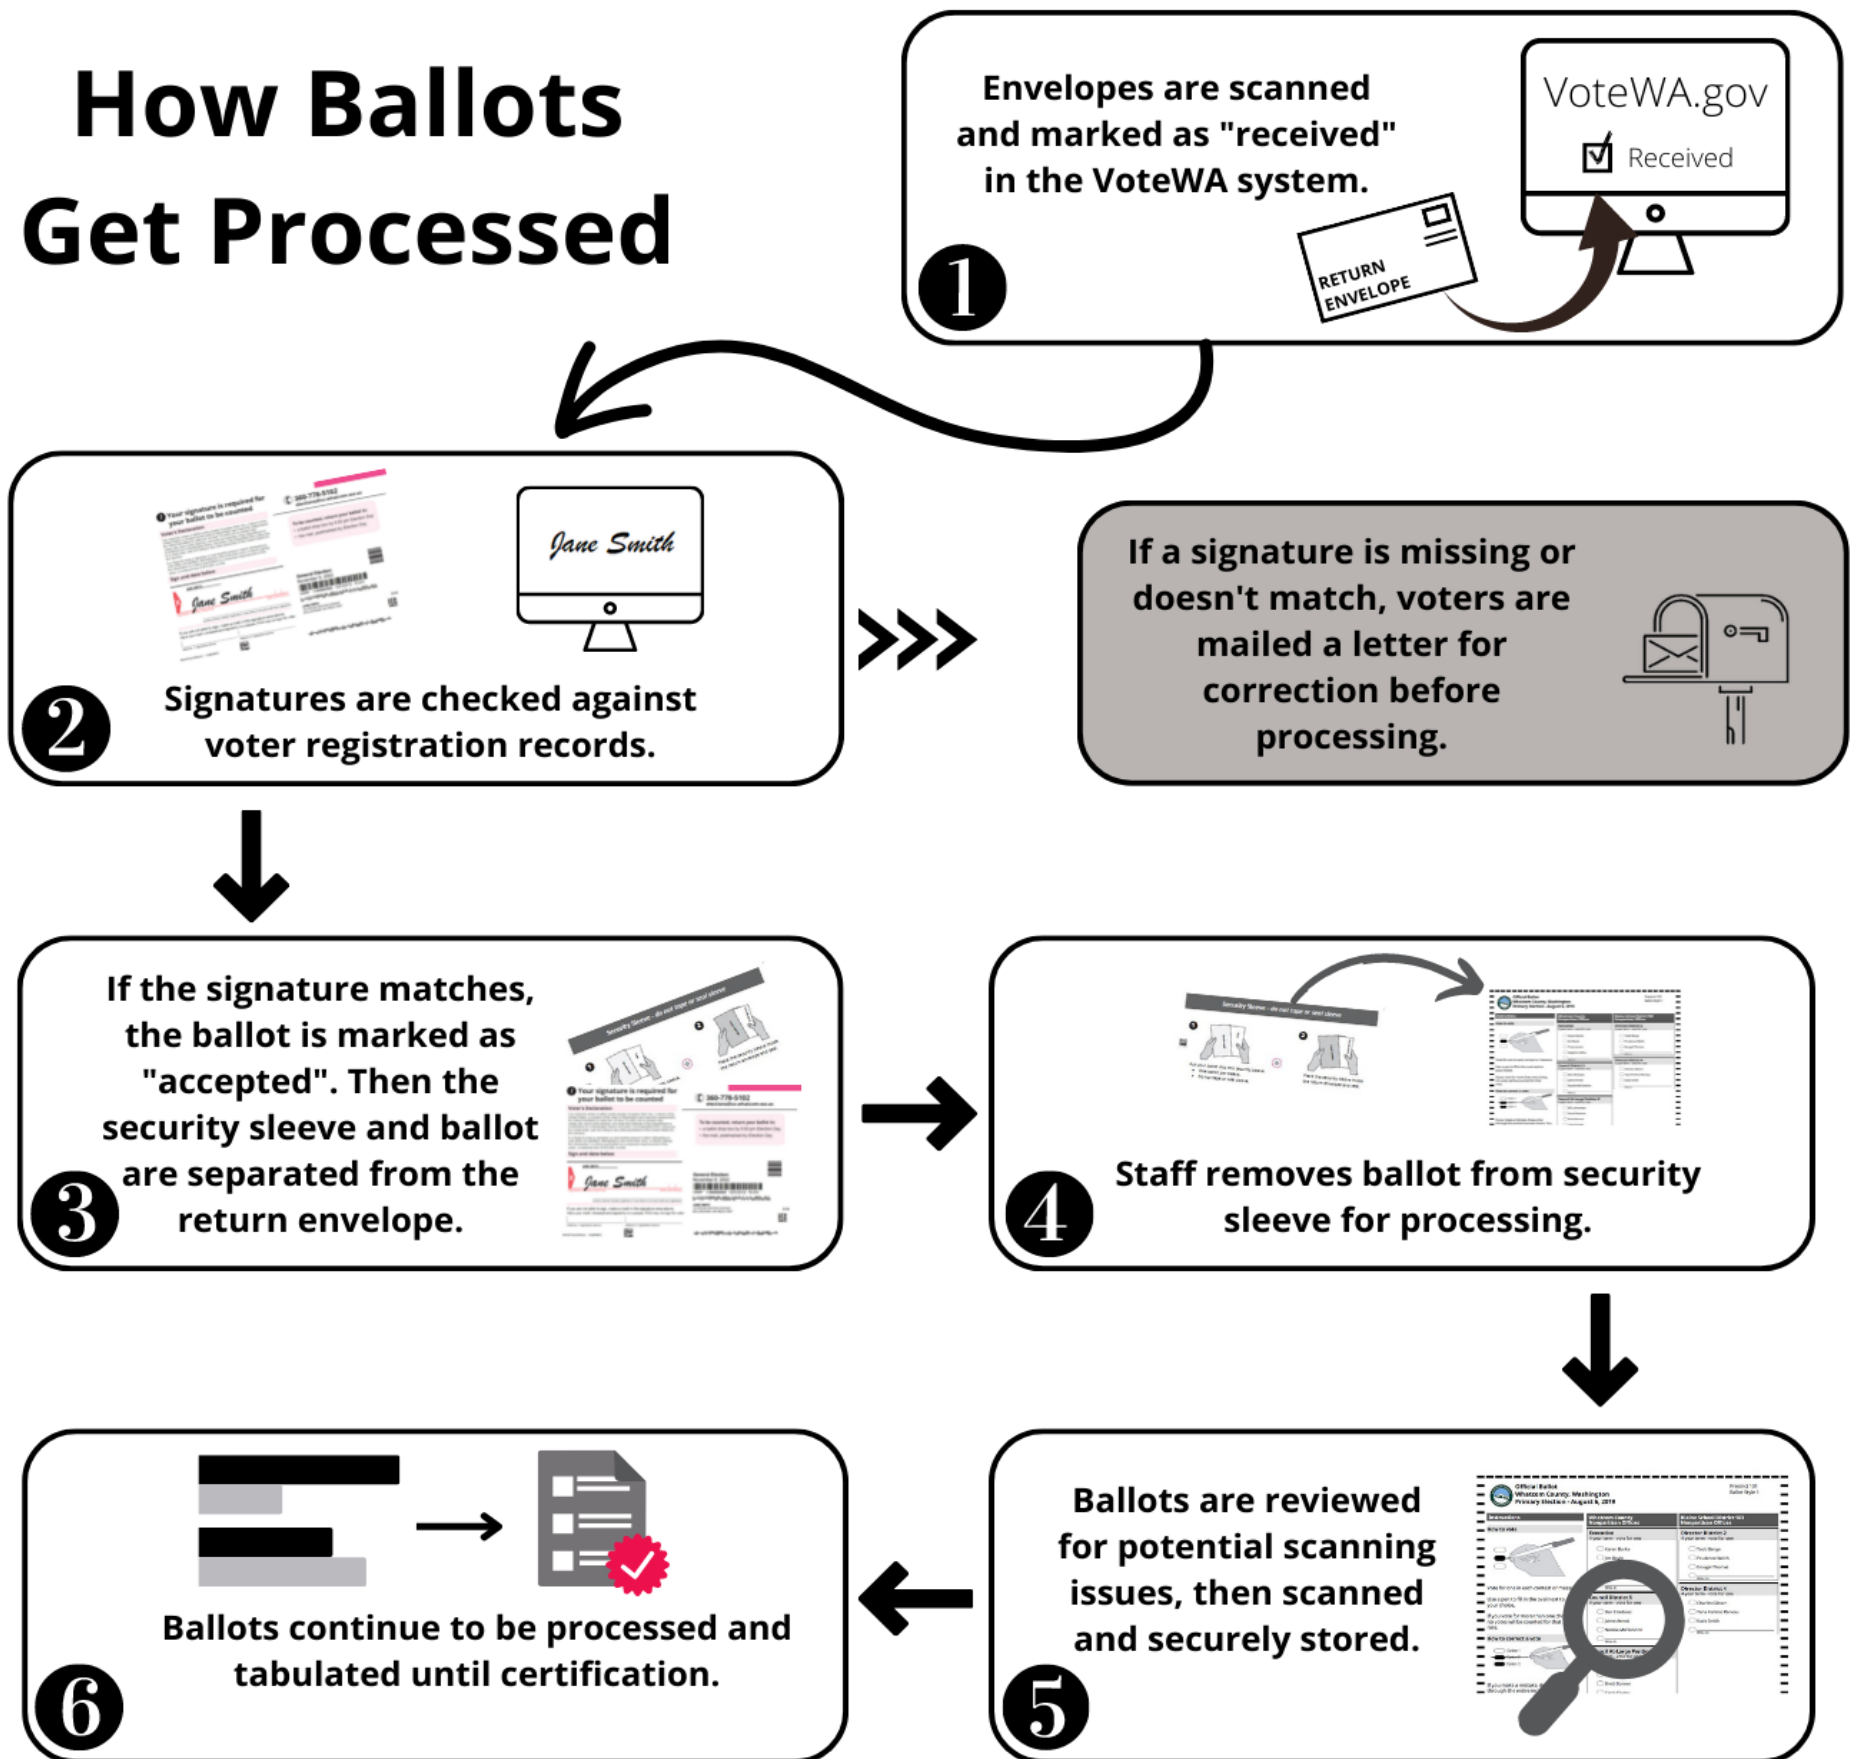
How Ballots Get Processed

1

Envelopes are scanned and marked as "received" in the VoteWA system.

RETURN ENVELOPE

VoteWA.gov

Received

2

Jane Smith

Signatures are checked against voter registration records.

If a signature is missing or doesn't match, voters are mailed a letter for correction before processing.

3

If the signature matches, the ballot is marked as "accepted". Then the security sleeve and ballot are separated from the return envelope.

4

Staff removes ballot from security sleeve for processing.

5

Ballots are reviewed for potential scanning issues, then scanned and securely stored.

6

Ballots continue to be processed and tabulated until certification.